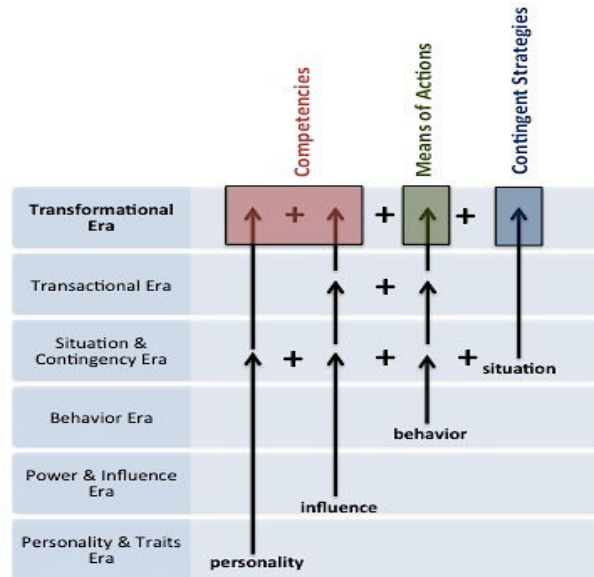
Competencies

Means of Actions

Contingent Strategies

Transformational Era

+ + +

Transactional Era

+

Situation & Contingency Era

+ + + situation

Behavior Era

behavior

Power & Influence Era

influence

Personality & Traits Era

personality